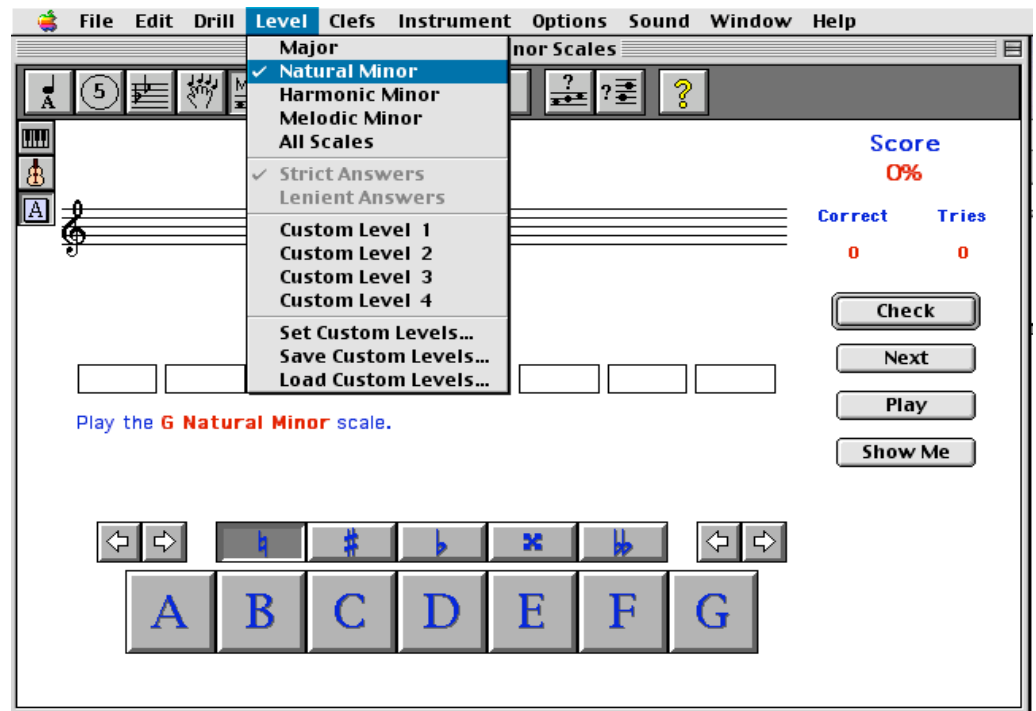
File Edit Drill Level Clefs Instrument Options Sound Window Help

nor Scales

Major
✓ Natural Minor
Harmonic Minor
Melodic Minor
All Scales

✓ Strict Answers
Lenient Answers

Custom Level 1
Custom Level 2
Custom Level 3
Custom Level 4

Set Custom Levels…
Save Custom Levels…
Load Custom Levels…

?

Score
0%

Correct Tries
0 0

Check
Next
Play
Show Me

Play the G Natural Minor scale.

♮ ♯ ♭ 𝄪 𝄫

A B C D E F G